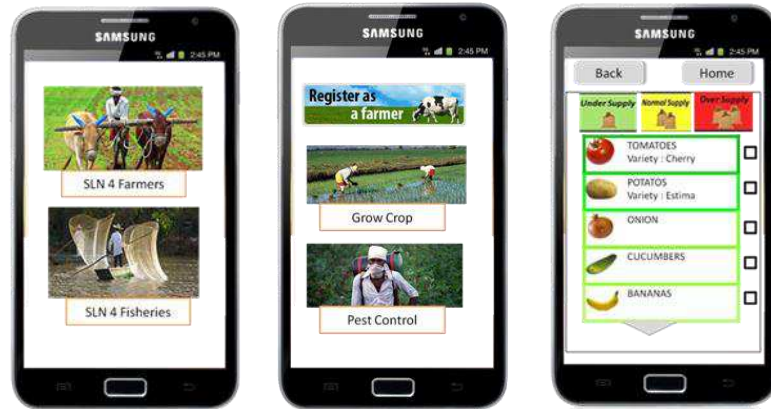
SAMSUNG

2:45 PM

SLN 4 Farmers

SLN 4 Fisheries

SAMSUNG

2:45 PM

Register as a farmer

Grow Crop

Pest Control

SAMSUNG

2:45 PM

Back

Home

Under Supply

Normal Supply

Over Supply

TOMATOES
Variety : Cherry

POTATOS
Variety : Estima

ONION

CUCUMBERS

BANANAS